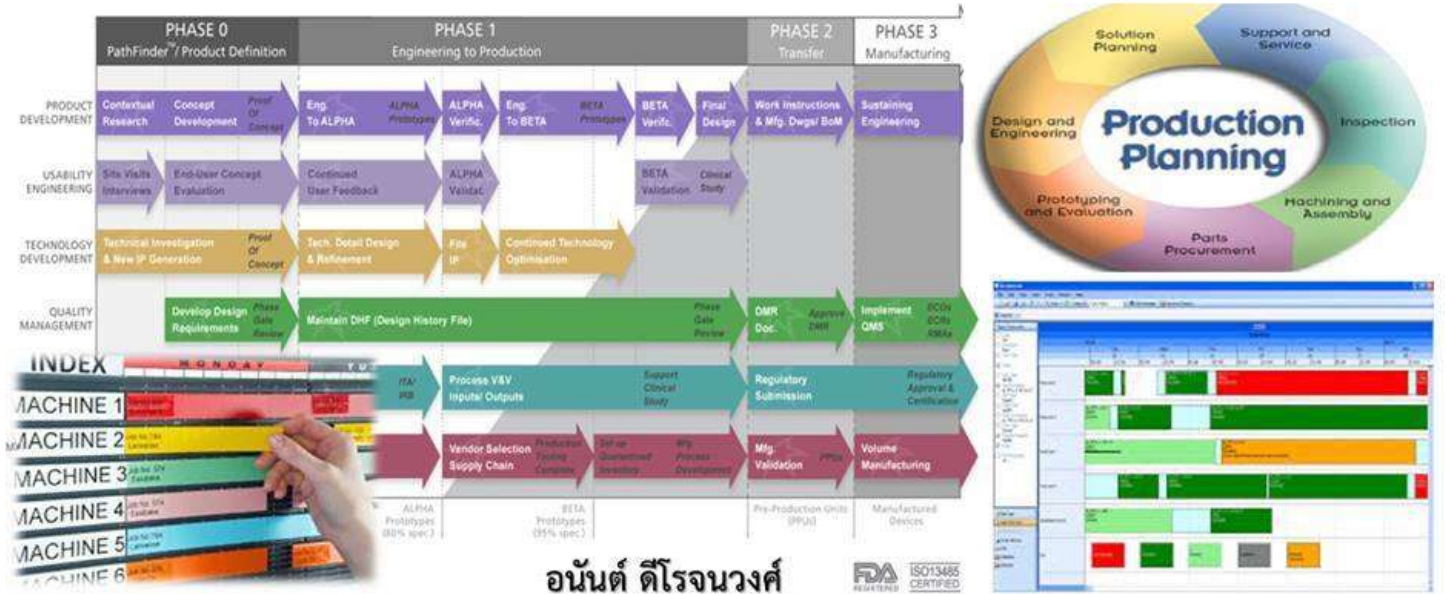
PHASE 0
PathFinder™/ Product Definition

PHASE 1
Engineering to Production

PHASE 2
Transfer

PHASE 3
Manufacturing

PRODUCT DEVELOPMENT
Contextual Research
Concept Development
Proof Of Concept
Eng. To ALPHA
ALPHA Prototypes
ALPHA Verific.
Eng. To BETA
BETA Prototypes
BETA Verific.
Final Design
Work Instructions & Mfg. Dwgs/ BoM
Sustaining Engineering

USABILITY ENGINEERING
Site Visits Interviews
End-User Concept Evaluation
Continued User Feedback
ALPHA Validat.
BETA Validation
Clinical Study

TECHNOLOGY DEVELOPMENT
Technical Investigation & New IP Generation
Proof Of Concept
Tech. Detail Design & Refinement
File IP
Continued Technology Optimisation

QUALITY MANAGEMENT
Develop Design Requirements
Phase Gate Review
Maintain DHF (Design History File)
Phase Gate Review
DMR Doc.
Approve DMR
Implement QMS
ECOs ECNs RMAs

ITA/ IRB
Process V&V Inputs/ Outputs
Support Clinical Study
Regulatory Submission
Regulatory Approval & Certification

Vendor Selection Supply Chain
Production Tooling Complete
Set up Guaranteed Inventory
Mfg. Process Development
Mfg. Validation
PPUs
Volume Manufacturing

ALPHA Prototypes (80% spec.)
BETA Prototypes (95% spec.)
Pre-Production Units (PPUs)
Manufactured Devices

INDEX
MONDAY
MACHINE 1
MACHINE 2
MACHINE 3
MACHINE 4
MACHINE 5
MACHINE 6

อนันต์ ดีโรจนวงศ์

FDA REGISTERED
ISO13485 CERTIFIED

Solution Planning
Support and Service
Inspection
Machining and Assembly
Parts Procurement
Prototyping and Evaluation
Design and Engineering
Production Planning